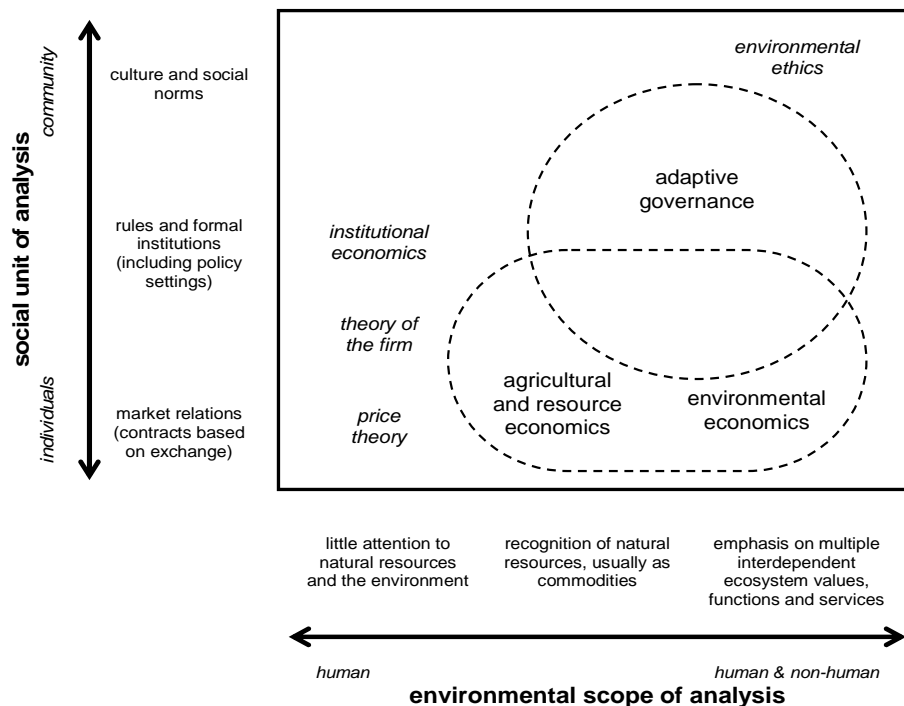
social unit of analysis

community

individuals

culture and social norms

rules and formal institutions (including policy settings)

market relations (contracts based on exchange)

environmental ethics

adaptive governance

institutional economics

theory of the firm

price theory

agricultural and resource economics

environmental economics

little attention to natural resources and the environment

recognition of natural resources, usually as commodities

emphasis on multiple interdependent ecosystem values, functions and services

human

human & non-human

environmental scope of analysis